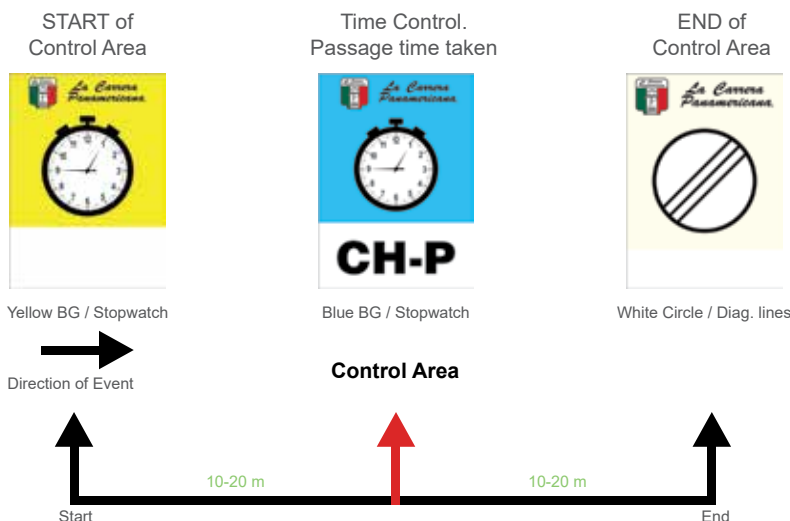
START of
Control Area

La Carrera Panamericana

Yellow BG / Stopwatch

Time Control.
Passage time taken

La Carrera Panamericana

CH-P

Blue BG / Stopwatch

END of
Control Area

La Carrera Panamericana

White Circle / Diag. lines

Direction of Event

Control Area

10-20 m

10-20 m

Start

End